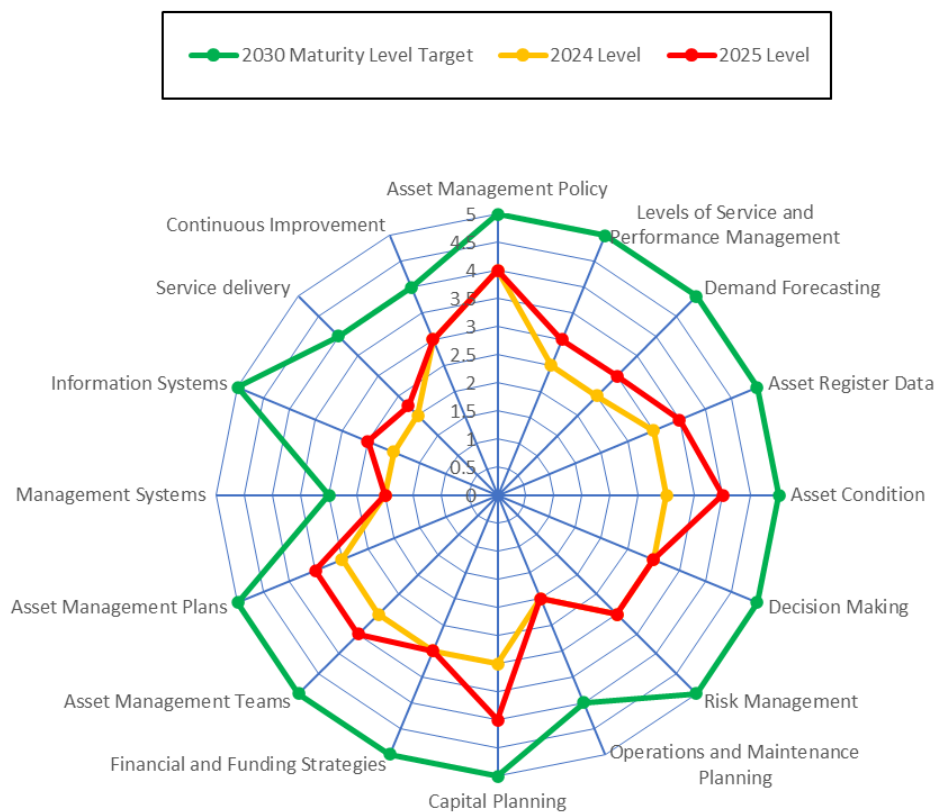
2030 Maturity Level Target
2024 Level
2025 Level

Asset Management Policy
Levels of Service and Performance Management
Demand Forecasting
Asset Register Data
Asset Condition
Decision Making
Risk Management
Operations and Maintenance Planning
Capital Planning
Financial and Funding Strategies
Asset Management Teams
Asset Management Plans
Management Systems
Information Systems
Service delivery
Continuous Improvement

5
4.5
4
3.5
3
2.5
2
1.5
1
0.5
0